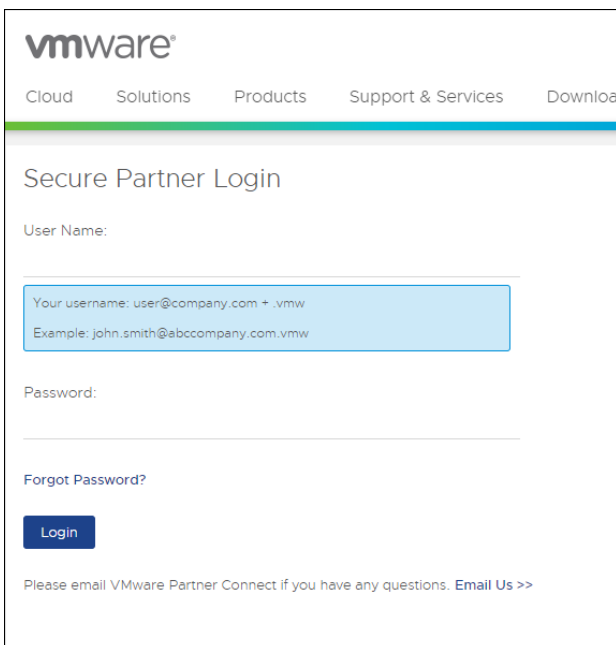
vmware®

Cloud Solutions Products Support & Services Downloa

Secure Partner Login

User Name:

Your username: user@company.com + .vmw

Example: john.smith@abccompany.com.vmw

Password:

Forgot Password?

Login

Please email VMware Partner Connect if you have any questions. Email Us >>